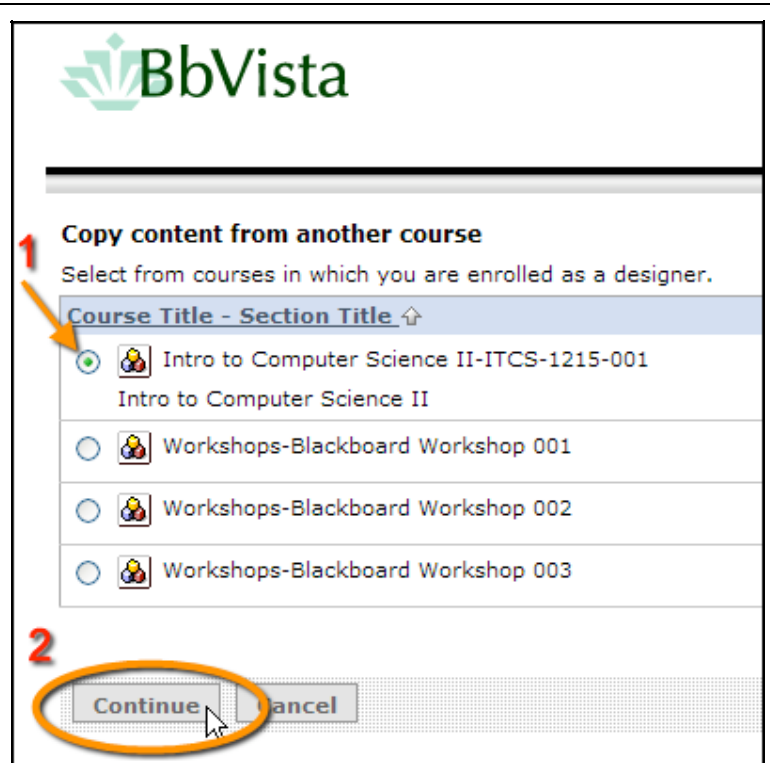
BbVista

1

Copy content from another course

Select from courses in which you are enrolled as a designer.

Course Title - Section Title

Intro to Computer Science II-ITCS-1215-001
Intro to Computer Science II

Workshops-Blackboard Workshop 001

Workshops-Blackboard Workshop 002

Workshops-Blackboard Workshop 003

2

Continue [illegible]ancel